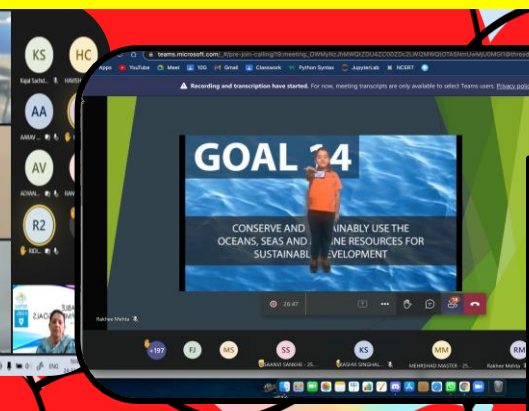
KS
Kajal Sacht...
HC
HArtte...
AA
AARAV...
AV
ADYAN...
R2
RIDI...

teams.microsoft.com/_#/pre-join-calling/19:meeting_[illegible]
Apps YouTube Meet 10G Gmail Classwork Python Syntax JupyterLab NCERT
Recording and transcription have started. For now, meeting transcripts are only available to select Teams users. Privacy poli

GOAL 14
CONSERVE AND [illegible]AINABLY USE THE OCEANS, SEAS AND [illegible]INE RESOURCES FOR SUSTAINABLE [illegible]EVELOPMENT

Rakhee Mehta
26:47

+197
FJ
MS
SS
AARAVI SANGHI - 25...
KS
AASHVI SINGHA...
MM
MEHRSHAD MASTER - 25...
RM
Rakhee Mehta